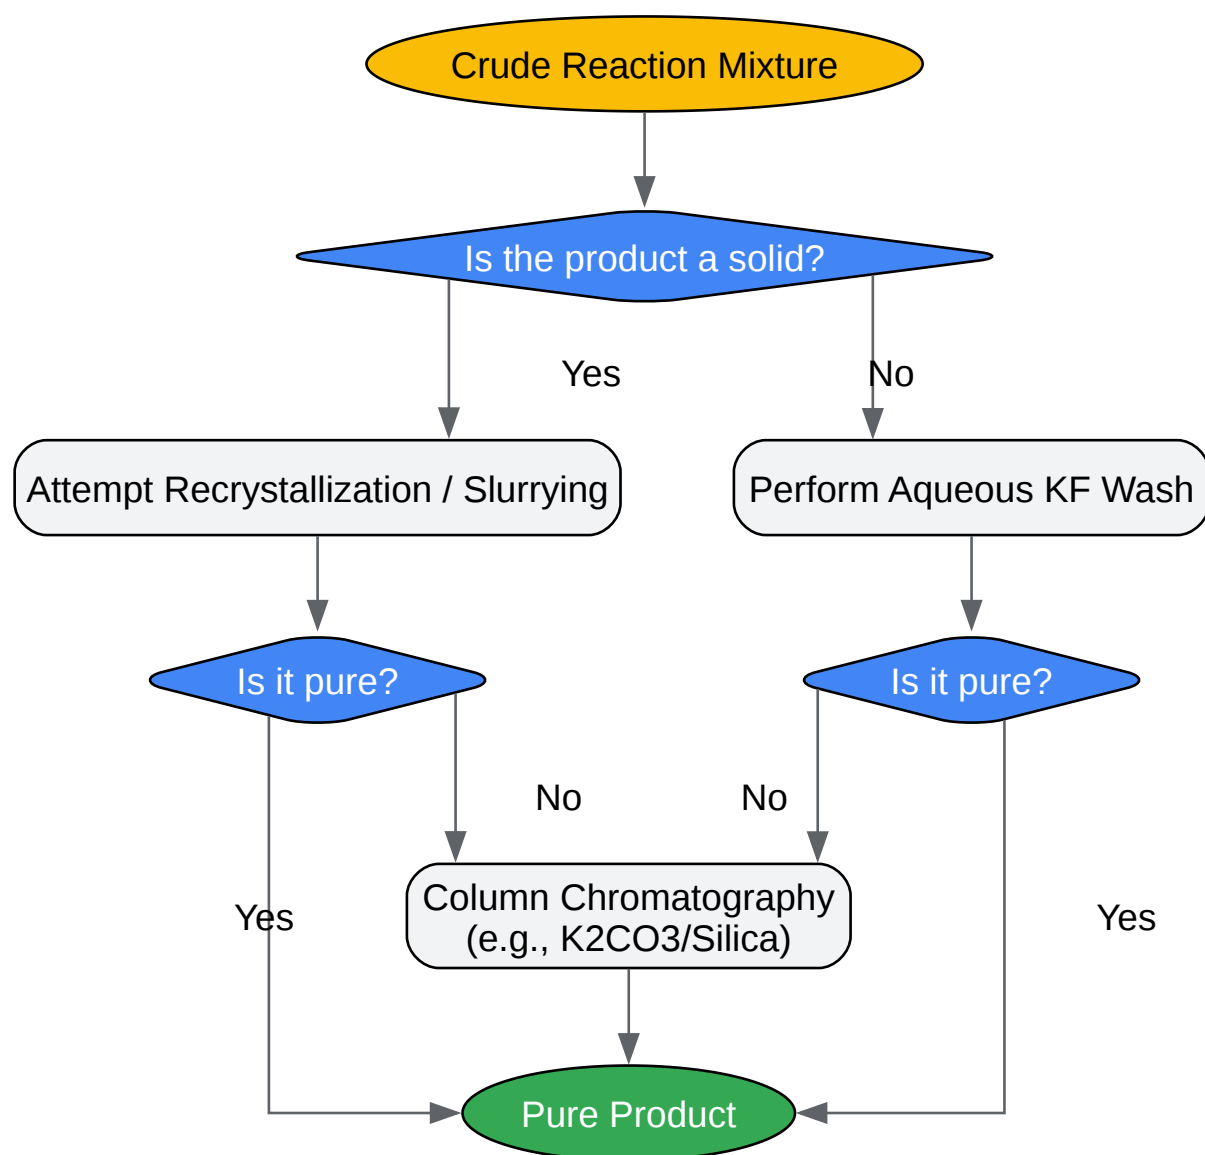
Crude Reaction Mixture

Is the product a solid?

Yes

No

Attempt Recrystallization / Slurrying

Perform Aqueous KF Wash

Is it pure?

Is it pure?

No

No

Yes

Column Chromatography (e.g., K2CO3/Silica)

Yes

Pure Product